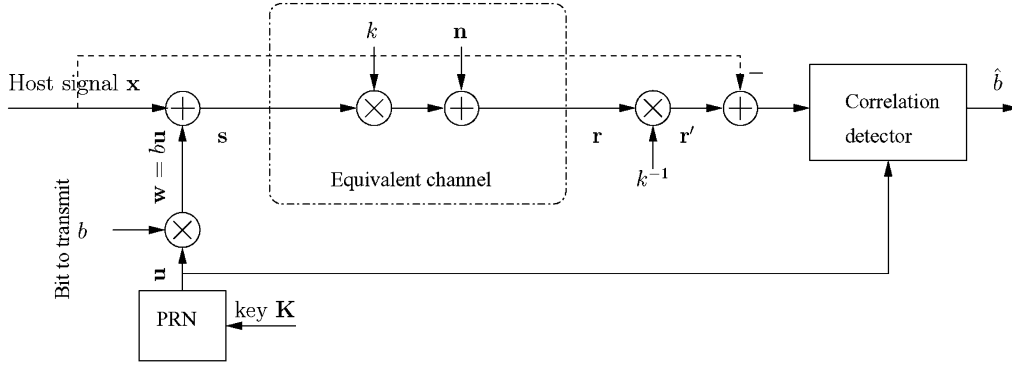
Host signal $\mathbf{x}$

$k$

$\mathbf{n}$

$-$

Correlation detector

$\hat{b}$

$\mathbf{s}$

$\mathbf{r}$

$\mathbf{r}'$

$k^{-1}$

Equivalent channel

$\mathbf{w} = b\mathbf{u}$

Bit to transmit

$b$

$\mathbf{u}$

PRN

key $\mathbf{K}$